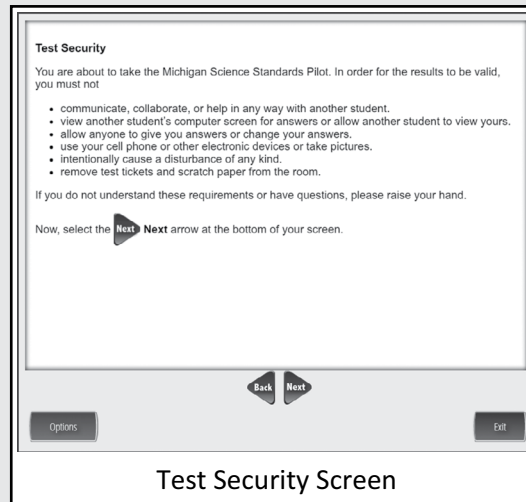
**Test Security**

You are about to take the Michigan Science Standards Pilot. In order for the results to be valid, you must not

- communicate, collaborate, or help in any way with another student.
- view another student's computer screen for answers or allow another student to view yours.
- allow anyone to give you answers or change your answers.
- use your cell phone or other electronic devices or take pictures.
- intentionally cause a disturbance of any kind.
- remove test tickets and scratch paper from the room.

If you do not understand these requirements or have questions, please raise your hand.

Now, select the Next **Next** arrow at the bottom of your screen.

Back Next

Options

Exit

Test Security Screen